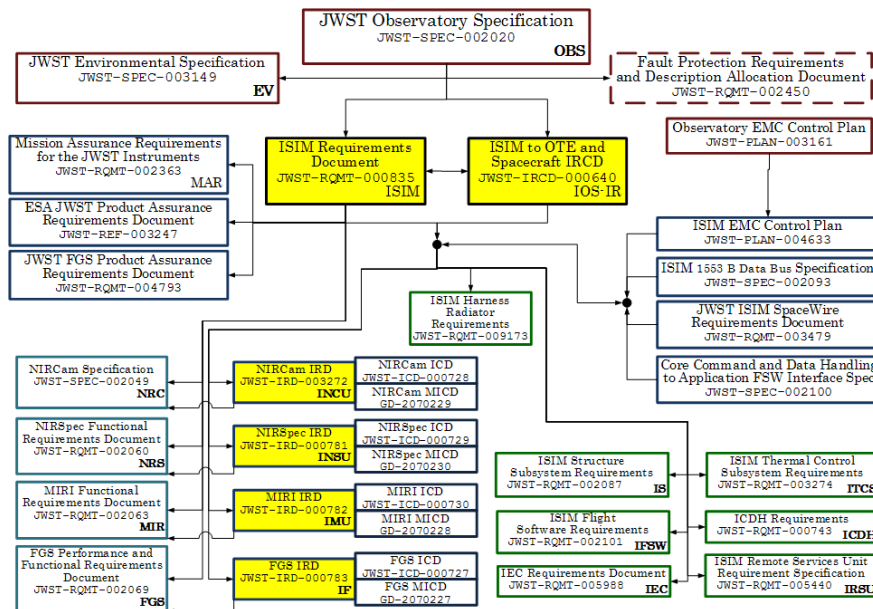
JWST Observatory Specification
JWST-SPEC-002020
OBS

JWST Environmental Specification
JWST-SPEC-003149
EV

Fault Protection Requirements and Description Allocation Document
JWST-RQMT-002450

Mission Assurance Requirements for the JWST Instruments
JWST-RQMT-002363
MAR

ISIM Requirements Document
JWST-RQMT-000835
ISIM

ISIM to OTE and Spacecraft IRCD
JWST-IRCD-000640
IOS-IR

Observatory EMC Control Plan
JWST-PLAN-003161

ESA JWST Product Assurance Requirements Document
JWST-REF-003247

JWST FGS Product Assurance Requirements Document
JWST-RQMT-004793

ISIM EMC Control Plan
JWST-PLAN-004633

ISIM 1553 B Data Bus Specification
JWST-SPEC-002093

JWST ISIM SpaceWire Requirements Document
JWST-RQMT-003479

ISIM Harness Radiator Requirements
JWST-RQMT-009173

Core Command and Data Handling to Application FSW Interface Spec
JWST-SPEC-002100

NIRCam Specification
JWST-SPEC-002049
NRC

NIRCam IRD
JWST-IRD-003272
INCU

NIRCam ICD
JWST-ICD-000728

NIRCam MICD
GD-2070229

NIRSpec Functional Requirements Document
JWST-RQMT-002060
NRS

NIRSpec IRD
JWST-IRD-000781
INSU

NIRSpec ICD
JWST-ICD-000729

NIRSpec MICD
GD-2070230

MIRI Functional Requirements Document
JWST-RQMT-002063
MIR

MIRI IRD
JWST-IRD-000782
IMU

MIRI ICD
JWST-ICD-000730

MIRI MICD
GD-2070228

FGS Performance and Functional Requirements Document
JWST-RQMT-002069
FGS

FGS IRD
JWST-IRD-000783
IF

FGS ICD
JWST-ICD-000727

FGS MICD
GD-2070227

ISIM Structure Subsystem Requirements
JWST-RQMT-002087
IS

ISIM Thermal Control Subsystem Requirements
JWST-RQMT-003274
ITCS

ISIM Flight Software Requirements
JWST-RQMT-002101
IFSW

ICDH Requirements
JWST-RQMT-000743
ICDH

IEC Requirements Document
JWST-RQMT-005988
IEC

ISIM Remote Services Unit Requirement Specification
JWST-RQMT-005440
IRSU